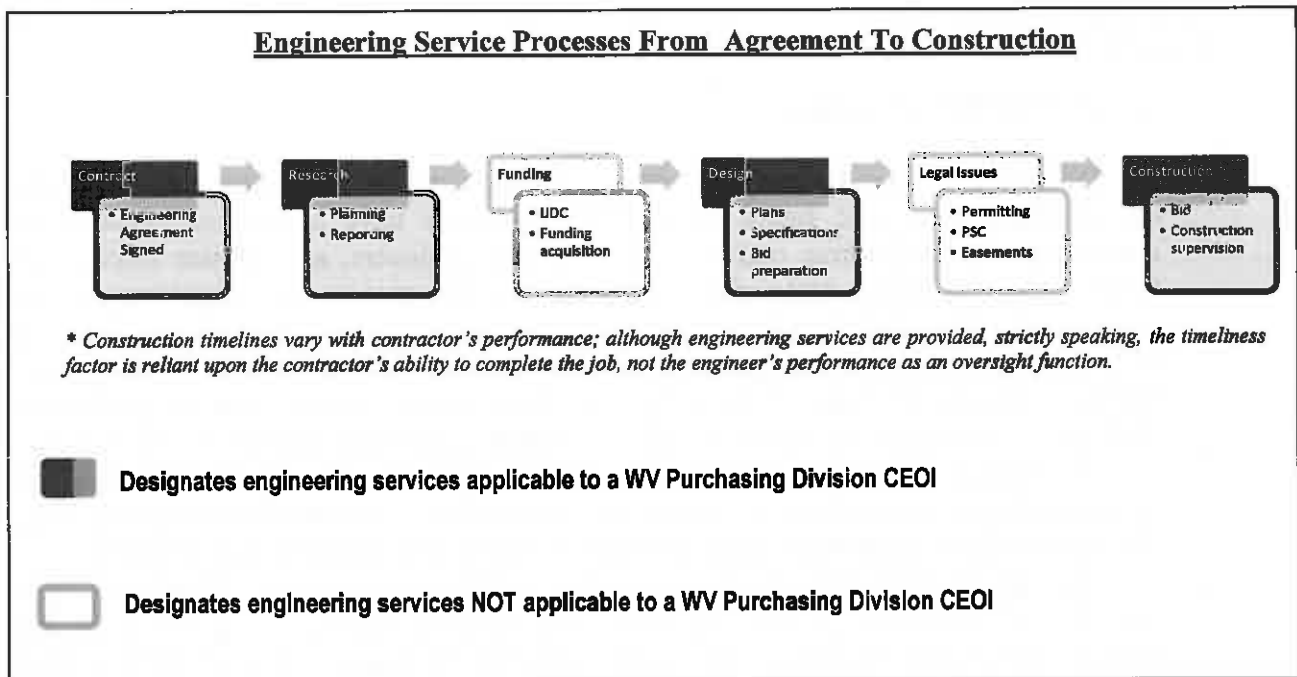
Engineering Service Processes From Agreement To Construction

Contract
• Engineering Agreement Signed

Research
• Planning
• Reporting

Funding
• IJDC
• Funding acquisition

Design
• Plans
• Specifications
• Bid preparation

Legal Issues
• Permitting
• PSC
• Easements

Construction
• Bid
• Construction supervision

* Construction timelines vary with contractor's performance; although engineering services are provided, strictly speaking, the timeliness factor is reliant upon the contractor's ability to complete the job, not the engineer's performance as an oversight function.

Designates engineering services applicable to a WV Purchasing Division CEOI

Designates engineering services NOT applicable to a WV Purchasing Division CEOI